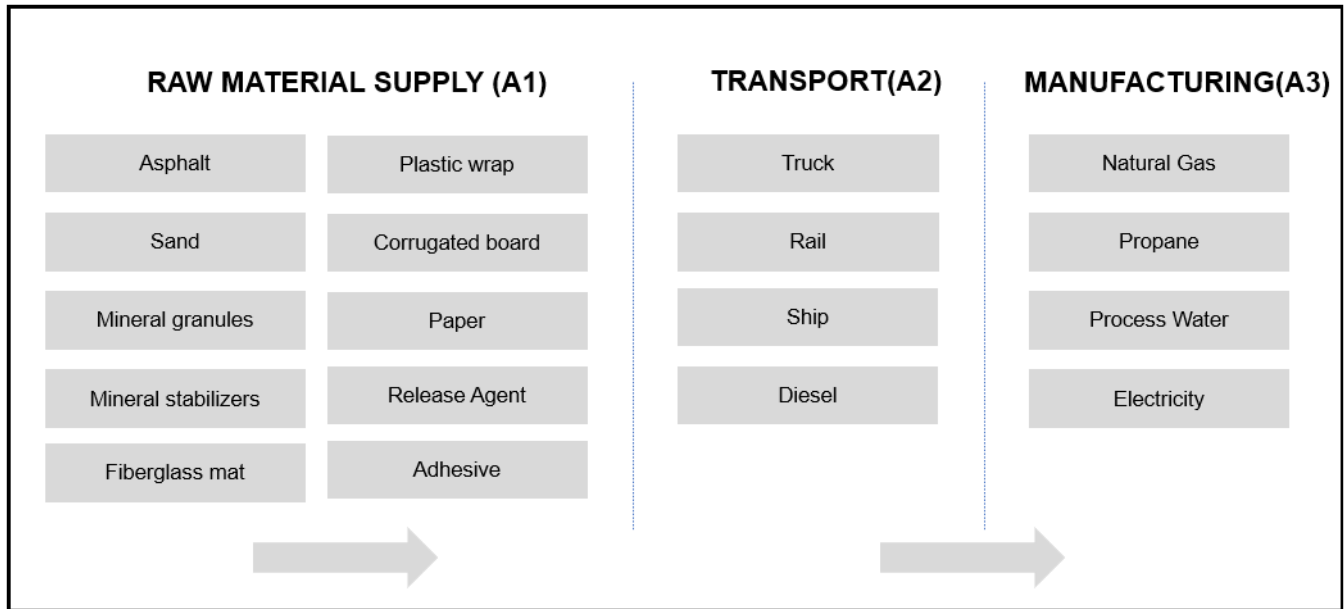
RAW MATERIAL SUPPLY (A1)

Asphalt

Sand

Mineral granules

Mineral stabilizers

Fiberglass mat

Plastic wrap

Corrugated board

Paper

Release Agent

Adhesive

TRANSPORT(A2)

Truck

Rail

Ship

Diesel

MANUFACTURING(A3)

Natural Gas

Propane

Process Water

Electricity